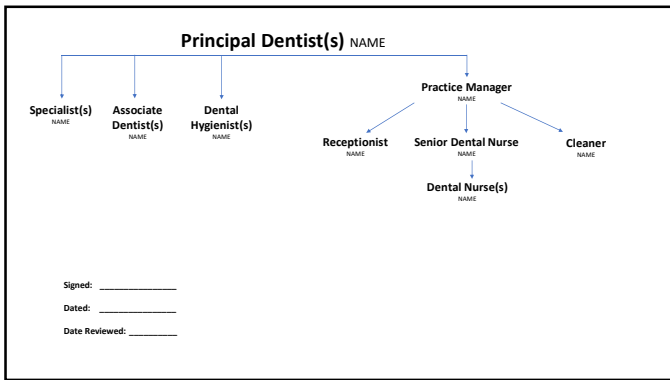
Principal Dentist(s) NAME

Specialist(s)
NAME

Associate Dentist(s)
NAME

Dental Hygienist(s)
NAME

Practice Manager
NAME

Receptionist
NAME

Senior Dental Nurse
NAME

Cleaner
NAME

Dental Nurse(s)
NAME

Signed: _______________

Dated: _______________

Date Reviewed: __________